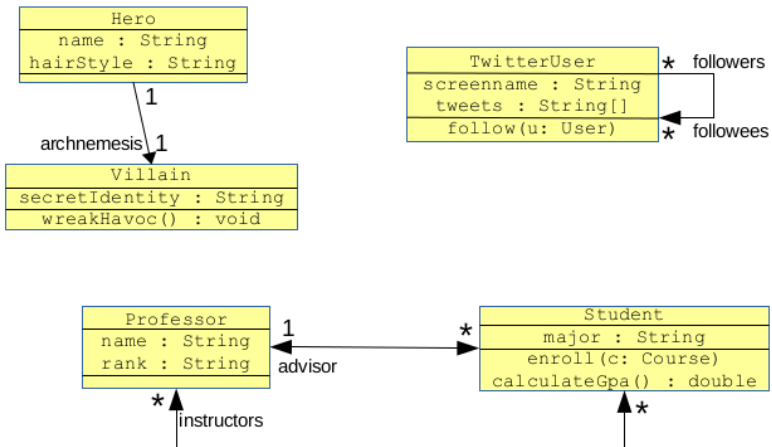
Hero
name : String
hairStyle : String

1

archnemesis 1

Villain
secretIdentity : String
wreakHavoc() : void

TwitterUser
screenname : String
tweets : String[]
follow(u: User)

* followers

* followees

Professor
name : String
rank : String

1

advisor

*

Student
major : String
enroll(c: Course)
calculateGpa() : double

* instructors

*